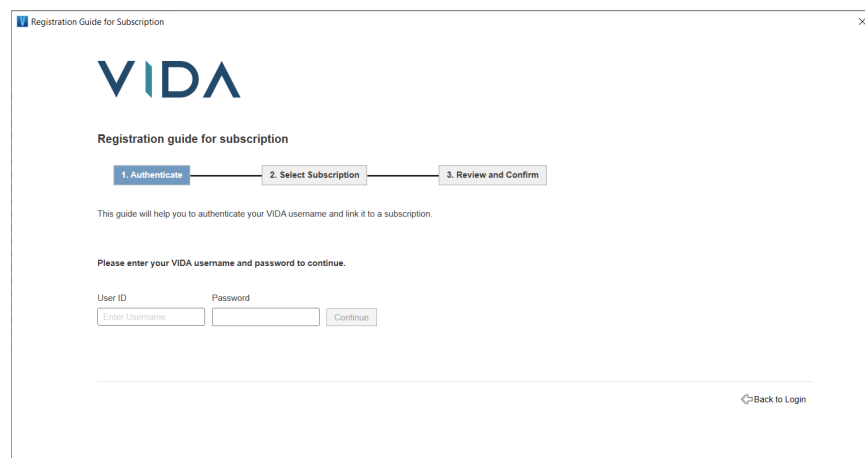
Registration Guide for Subscription

VIDA

Registration guide for subscription

1. Authenticate
2. Select Subscription
3. Review and Confirm

This guide will help you to authenticate your VIDA username and link it to a subscription.

Please enter your VIDA username and password to continue.

User ID
Enter Username
Password
Continue

Back to Login